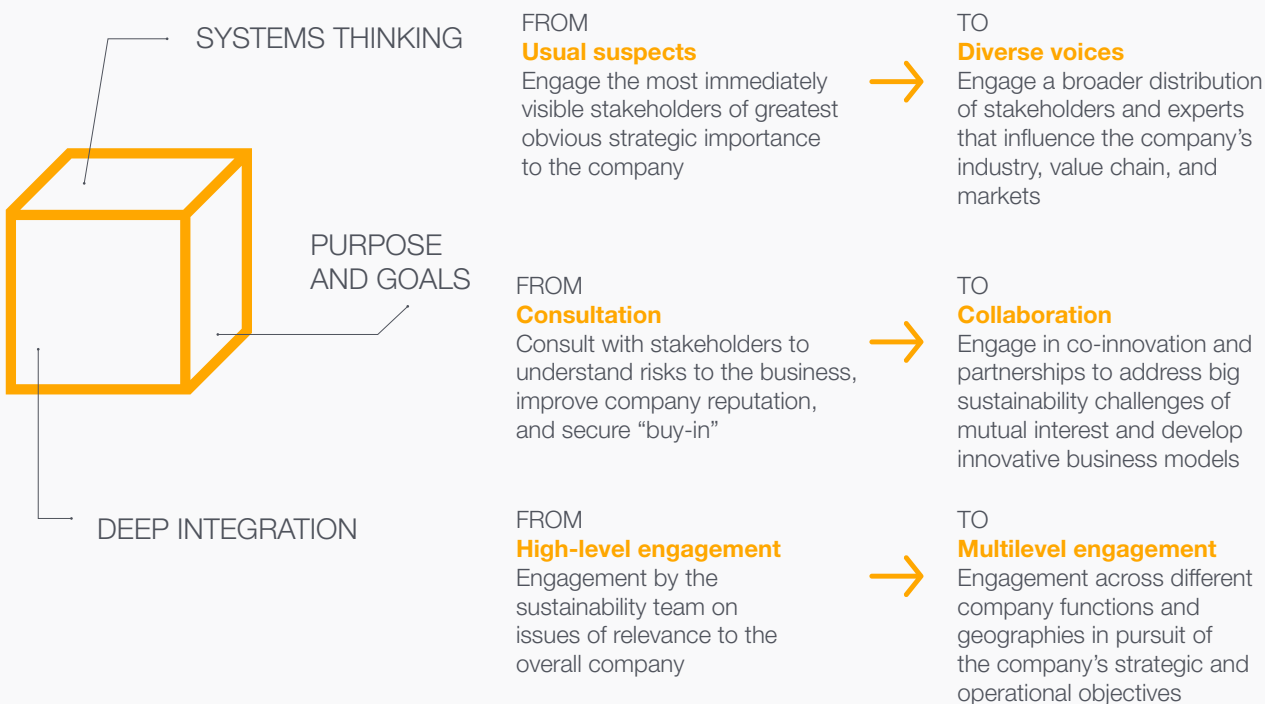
SYSTEMS THINKING

FROM
Usual suspects
Engage the most immediately visible stakeholders of greatest obvious strategic importance to the company

TO
Diverse voices
Engage a broader distribution of stakeholders and experts that influence the company's industry, value chain, and markets

PURPOSE AND GOALS

FROM
Consultation
Consult with stakeholders to understand risks to the business, improve company reputation, and secure "buy-in"

TO
Collaboration
Engage in co-innovation and partnerships to address big sustainability challenges of mutual interest and develop innovative business models

DEEP INTEGRATION

FROM
High-level engagement
Engagement by the sustainability team on issues of relevance to the overall company

TO
Multilevel engagement
Engagement across different company functions and geographies in pursuit of the company's strategic and operational objectives